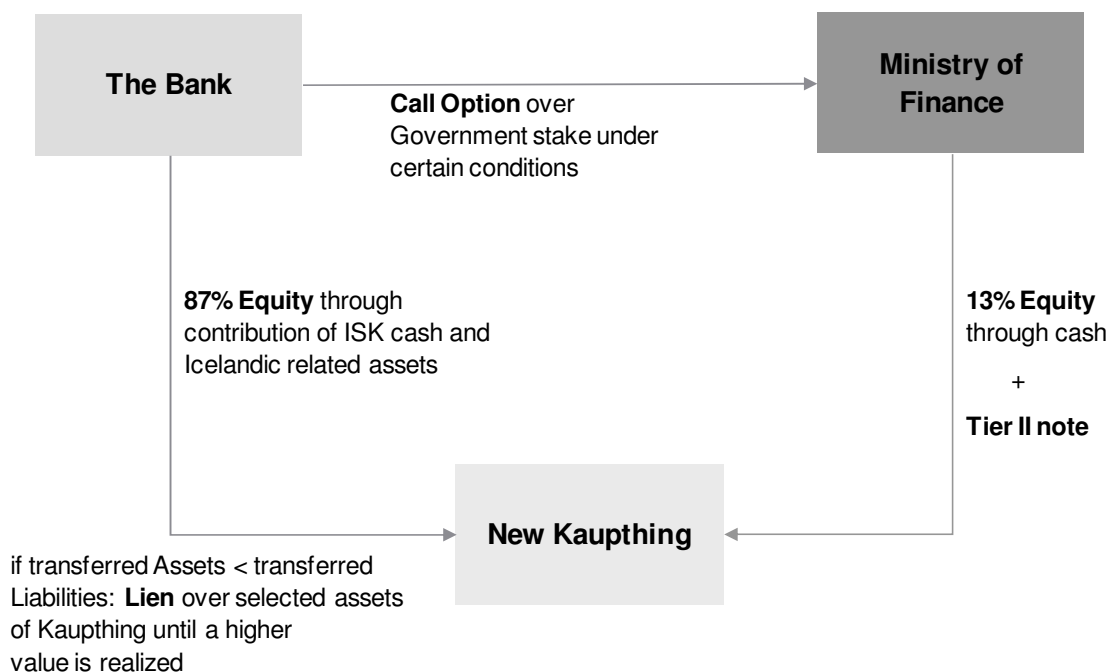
The Bank

Call Option over Government stake under certain conditions

Ministry of Finance

87% Equity through contribution of ISK cash and Icelandic related assets

13% Equity through cash

+

Tier II note

New Kaupthing

if transferred Assets < transferred Liabilities: Lien over selected assets of Kaupthing until a higher value is realized